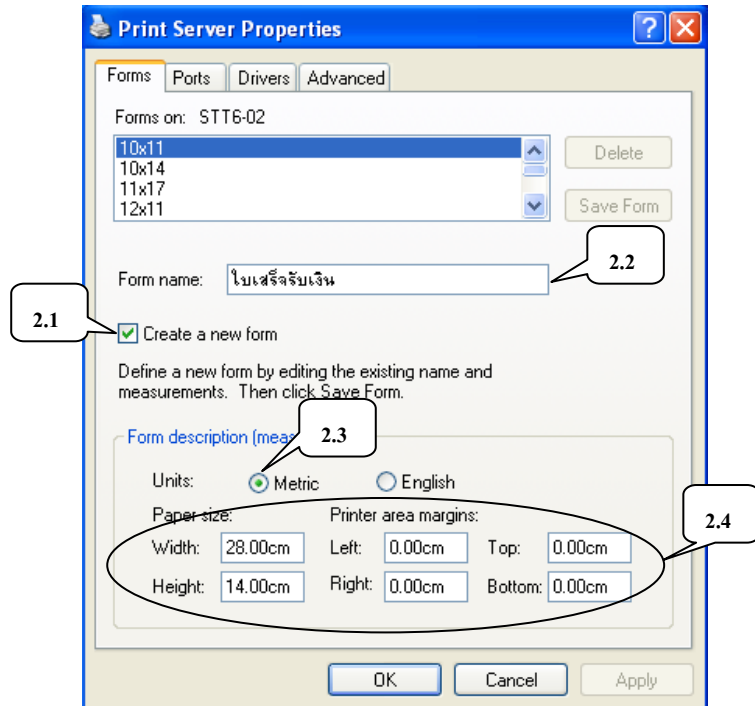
Print Server Properties

Forms | Ports | Drivers | Advanced

Forms on: STT6-02

10x11
10x14
11x17
12x11

Delete

Save Form

2.2

Form name: ใบเสร็จรับเงิน

2.1

Create a new form

Define a new form by editing the existing name and measurements. Then click Save Form.

Form description (mea

2.3

Units: Metric English

2.4

Paper size:

Printer area margins:

| Width: | 28.00cm | Left: | 0.00cm | Top: | 0.00cm |
|---|---|---|---|---|---|
| Height: | 14.00cm | Right: | 0.00cm | Bottom: | 0.00cm |

OK | Cancel | Apply